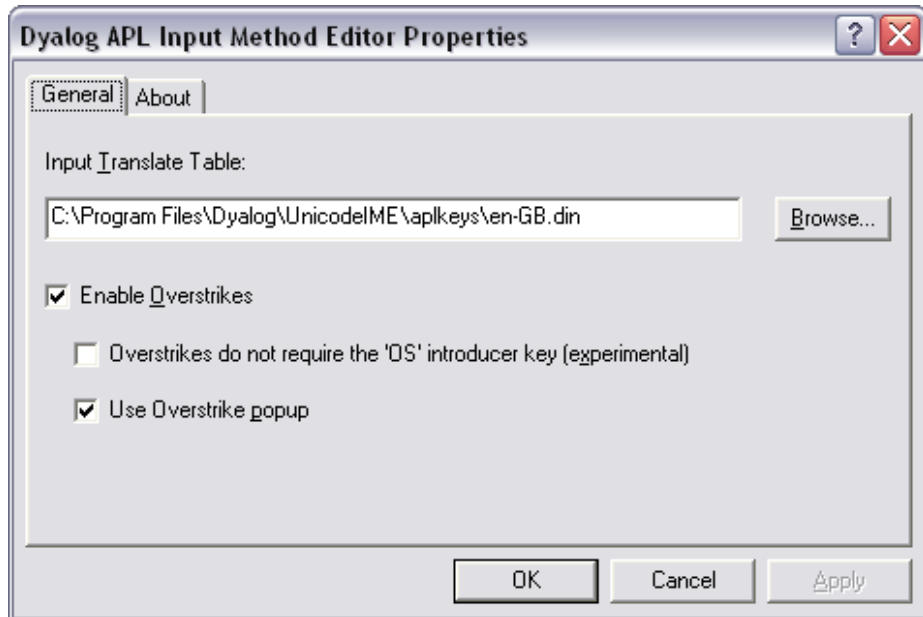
Dyalog APL Input Method Editor Properties

? X

General | About

Input Translate Table:

C:\Program Files\Dyalog\UnicodeIME\aplkeys\en-GB.din

Browse...

Enable Overstrikes

Overstrikes do not require the 'OS' introducer key (experimental)

Use Overstrike popup

OK Cancel Apply